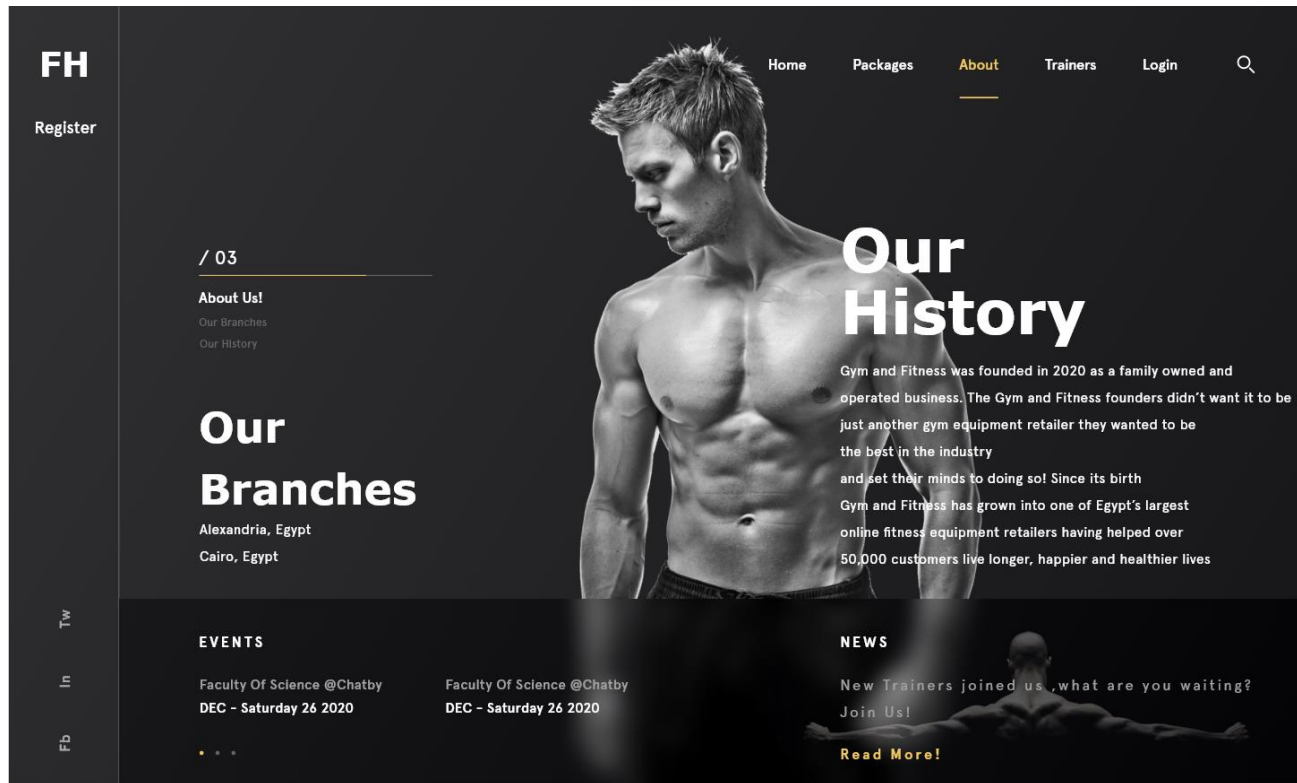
FH

Register

Home Packages About Trainers Login

/ 03

About Us!

Our Branches

Our History

Our History

Gym and Fitness was founded in 2020 as a family owned and operated business. The Gym and Fitness founders didn't want it to be just another gym equipment retailer they wanted to be the best in the industry and set their minds to doing so! Since its birth Gym and Fitness has grown into one of Egypt's largest online fitness equipment retailers having helped over 50,000 customers live longer, happier and healthier lives

Our Branches

Alexandria, Egypt

Cairo, Egypt

Tw

In

Fb

EVENTS

Faculty Of Science @Chatby
DEC - Saturday 26 2020

Faculty Of Science @Chatby
DEC - Saturday 26 2020

NEWS

New Trainers joined us ,what are you waiting? Join Us!

Read More!